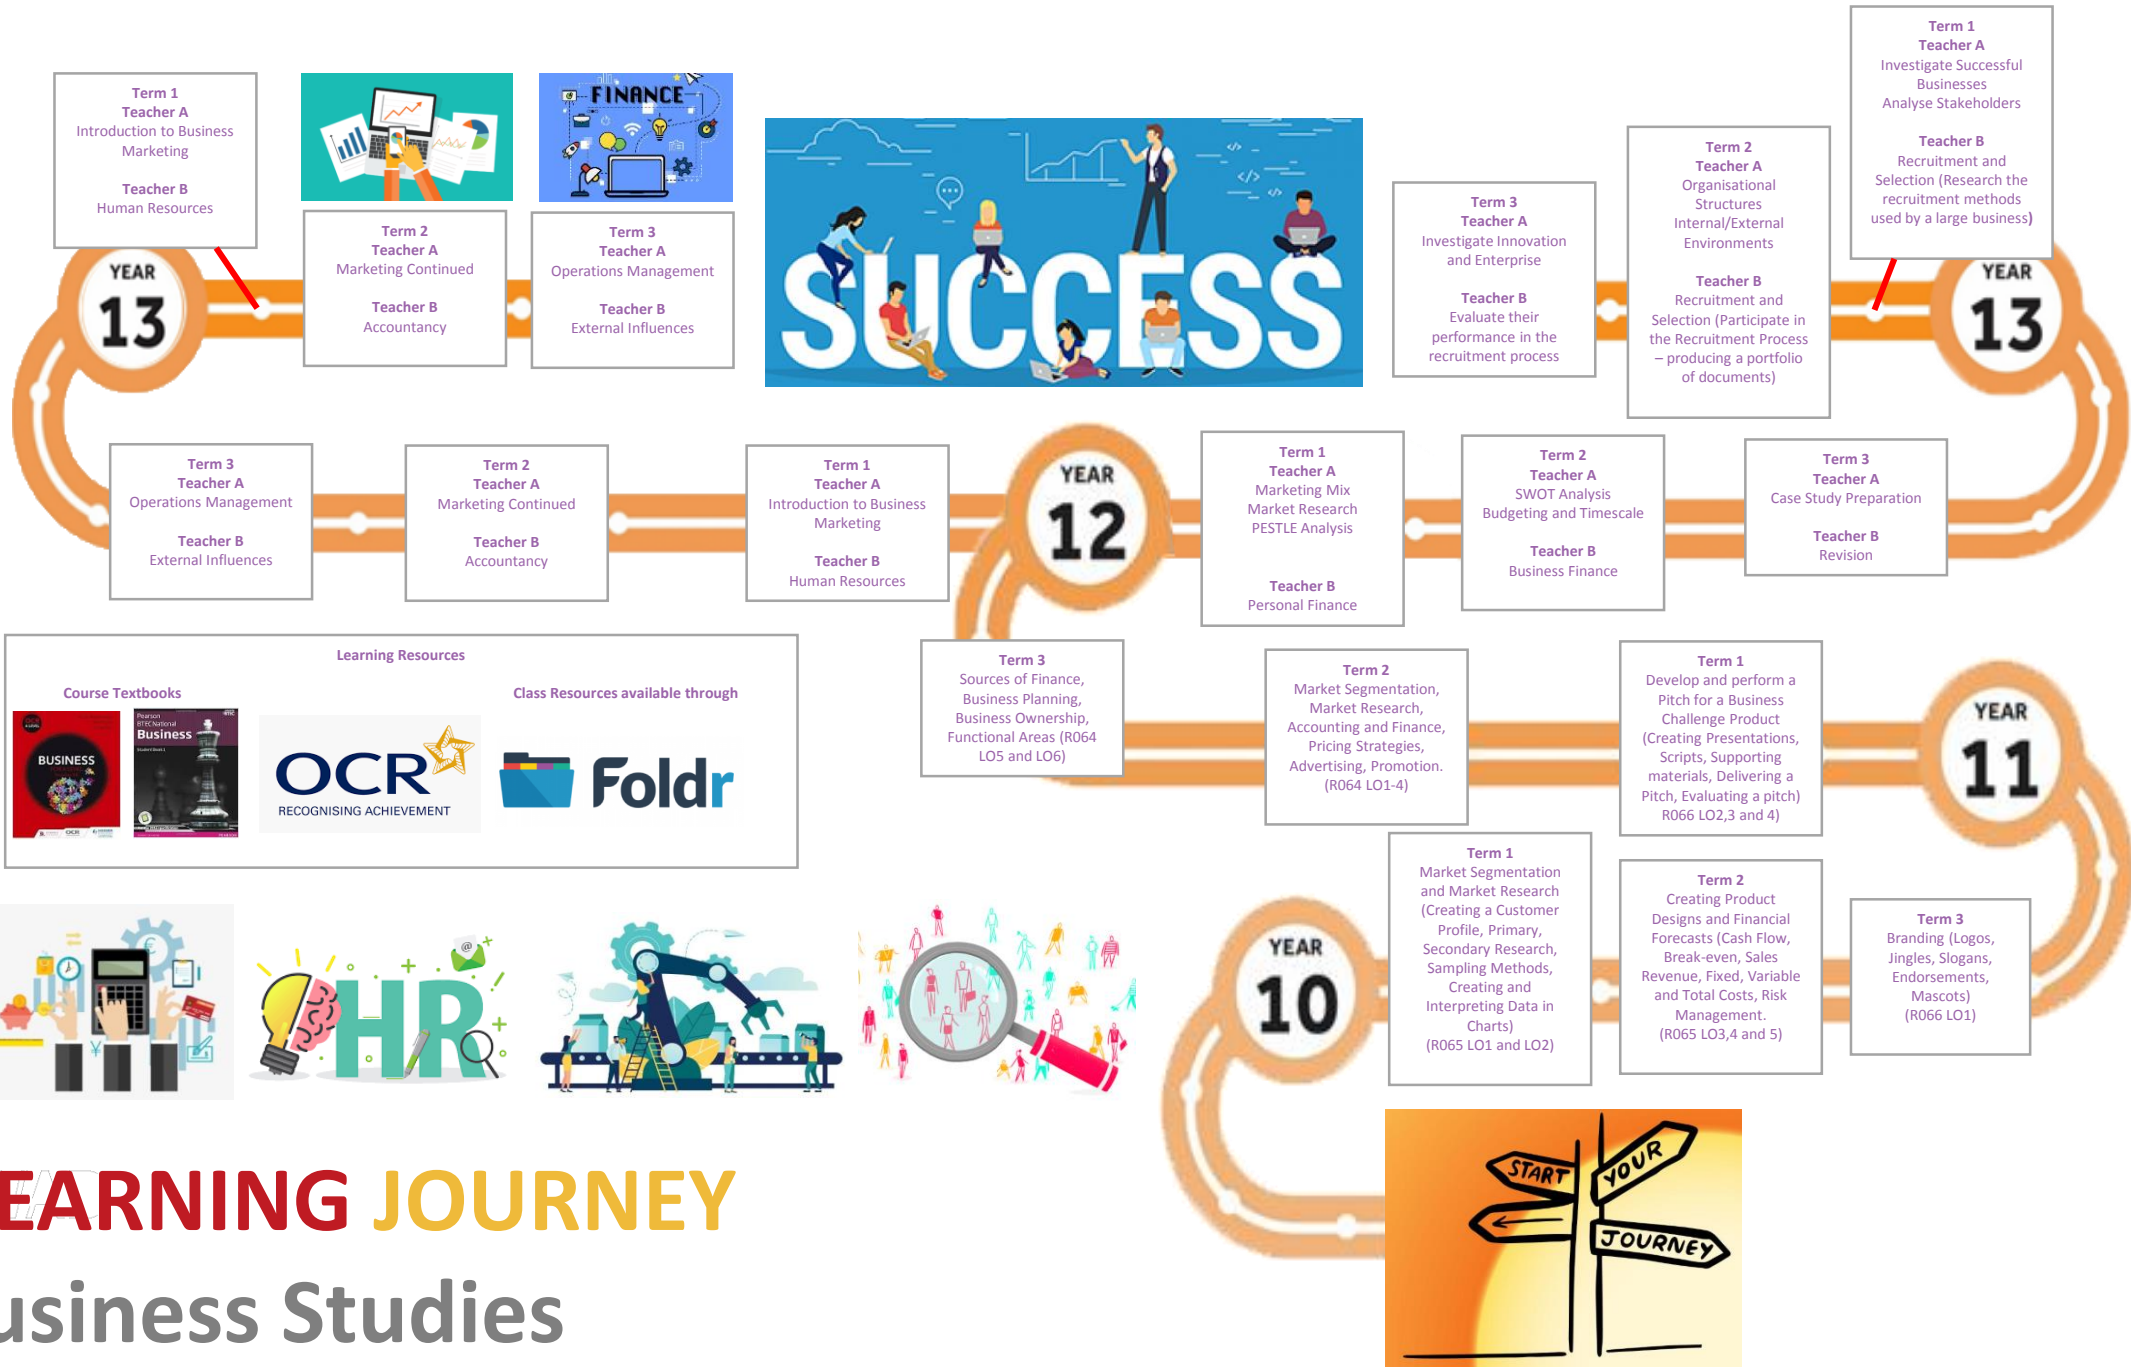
Term 1
Teacher A
Introduction to Business Marketing

Teacher B
Human Resources

FINANCE

Term 2
Teacher A
Marketing Continued

Teacher B
Accountancy

Term 3
Teacher A
Operations Management

Teacher B
External Influences

SUCCESS

Term 3
Teacher A
Investigate Innovation and Enterprise

Teacher B
Evaluate their performance in the recruitment process

Term 2
Teacher A
Organisational Structures
Internal/External Environments

Teacher B
Recruitment and Selection (Participate in the Recruitment Process – producing a portfolio of documents)

Term 1
Teacher A
Investigate Successful Businesses
Analyse Stakeholders

Teacher B
Recruitment and Selection (Research the recruitment methods used by a large business)

YEAR 13

YEAR 13

Term 3
Teacher A
Operations Management

Teacher B
External Influences

Term 2
Teacher A
Marketing Continued

Teacher B
Accountancy

Term 1
Teacher A
Introduction to Business Marketing

Teacher B
Human Resources

YEAR 12

Term 1
Teacher A
Marketing Mix
Market Research
PESTLE Analysis

Teacher B
Personal Finance

Term 2
Teacher A
SWOT Analysis
Budgeting and Timescale

Teacher B
Business Finance

Term 3
Teacher A
Case Study Preparation

Teacher B
Revision

Learning Resources

Course Textbooks

Class Resources available through

BUSINESS

Pearson BTEC National Business Student Book 1

OCR
RECOGNISING ACHIEVEMENT

Foldr

Term 3
Sources of Finance, Business Planning, Business Ownership, Functional Areas (R064 LO5 and LO6)

Term 2
Market Segmentation, Market Research, Accounting and Finance, Pricing Strategies, Advertising, Promotion. (R064 LO1-4)

Term 1
Develop and perform a Pitch for a Business Challenge Product (Creating Presentations, Scripts, Supporting materials, Delivering a Pitch, Evaluating a pitch) R066 LO2,3 and 4)

YEAR 11

Term 1
Market Segmentation and Market Research (Creating a Customer Profile, Primary, Secondary Research, Sampling Methods, Creating and Interpreting Data in Charts) (R065 LO1 and LO2)

Term 2
Creating Product Designs and Financial Forecasts (Cash Flow, Break-even, Sales Revenue, Fixed, Variable and Total Costs, Risk Management. (R065 LO3,4 and 5)

Term 3
Branding (Logos, Jingles, Slogans, Endorsements, Mascots) (R066 LO1)

YEAR 10

HR

EARNING JOURNEY
usiness Studies

START YOUR JOURNEY